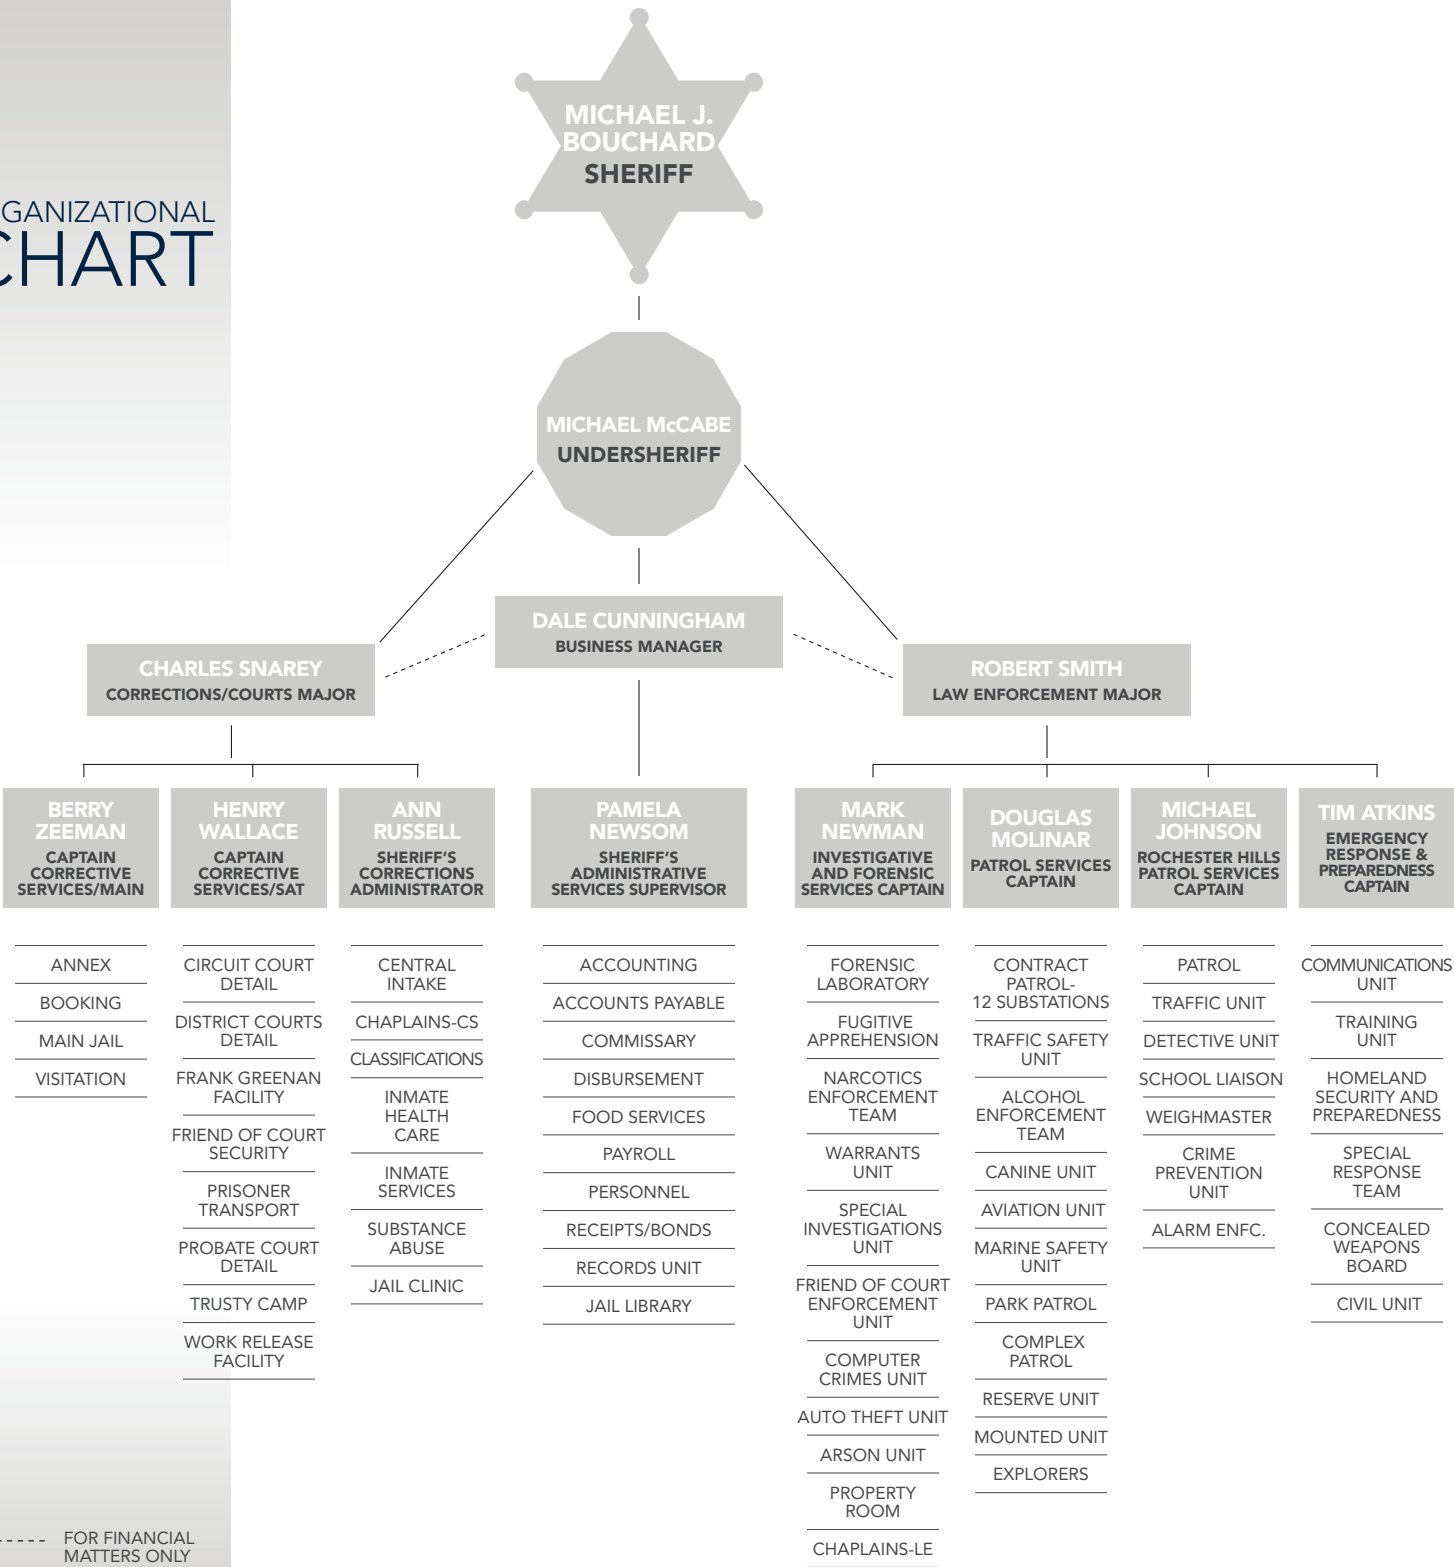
GANIZATIONAL
CHART

MICHAEL J. BOUCHARD
SHERIFF

MICHAEL McCABE
UNDERSHERIFF

DALE CUNNINGHAM
BUSINESS MANAGER

CHARLES SNAREY
CORRECTIONS/COURTS MAJOR

ROBERT SMITH
LAW ENFORCEMENT MAJOR

BERRY ZEEMAN
CAPTAIN CORRECTIVE SERVICES/MAIN

ANNEX
BOOKING
MAIN JAIL
VISITATION

HENRY WALLACE
CAPTAIN CORRECTIVE SERVICES/SAT

CIRCUIT COURT DETAIL
DISTRICT COURTS DETAIL
FRANK GREENAN FACILITY
FRIEND OF COURT SECURITY
PRISONER TRANSPORT
PROBATE COURT DETAIL
TRUSTY CAMP
WORK RELEASE FACILITY

ANN RUSSELL
SHERIFF'S CORRECTIONS ADMINISTRATOR

CENTRAL INTAKE
CHAPLAINS-CS
CLASSIFICATIONS
INMATE HEALTH CARE
INMATE SERVICES
SUBSTANCE ABUSE
JAIL CLINIC

PAMELA NEWSOM
SHERIFF'S ADMINISTRATIVE SERVICES SUPERVISOR

ACCOUNTING
ACCOUNTS PAYABLE
COMMISSARY
DISBURSEMENT
FOOD SERVICES
PAYROLL
PERSONNEL
RECEIPTS/BONDS
RECORDS UNIT
JAIL LIBRARY

MARK NEWMAN
INVESTIGATIVE AND FORENSIC SERVICES CAPTAIN

FORENSIC LABORATORY
FUGITIVE APPREHENSION
NARCOTICS ENFORCEMENT TEAM
WARRANTS UNIT
SPECIAL INVESTIGATIONS UNIT
FRIEND OF COURT ENFORCEMENT UNIT
COMPUTER CRIMES UNIT
AUTO THEFT UNIT
ARSON UNIT
PROPERTY ROOM
CHAPLAINS-LE

DOUGLAS MOLINAR
PATROL SERVICES CAPTAIN

CONTRACT PATROL-
12 SUBSTATIONS
TRAFFIC SAFETY UNIT
ALCOHOL ENFORCEMENT TEAM
CANINE UNIT
AVIATION UNIT
MARINE SAFETY UNIT
PARK PATROL
COMPLEX PATROL
RESERVE UNIT
MOUNTED UNIT
EXPLORERS

MICHAEL JOHNSON
ROCHESTER HILLS PATROL SERVICES CAPTAIN

PATROL
TRAFFIC UNIT
DETECTIVE UNIT
SCHOOL LIAISON
WEIGHMASTER
CRIME PREVENTION UNIT
ALARM ENFC.

TIM ATKINS
EMERGENCY RESPONSE & PREPAREDNESS CAPTAIN

COMMUNICATIONS UNIT
TRAINING UNIT
HOMELAND SECURITY AND PREPAREDNESS
SPECIAL RESPONSE TEAM
CONCEALED WEAPONS BOARD
CIVIL UNIT

FOR FINANCIAL MATTERS ONLY